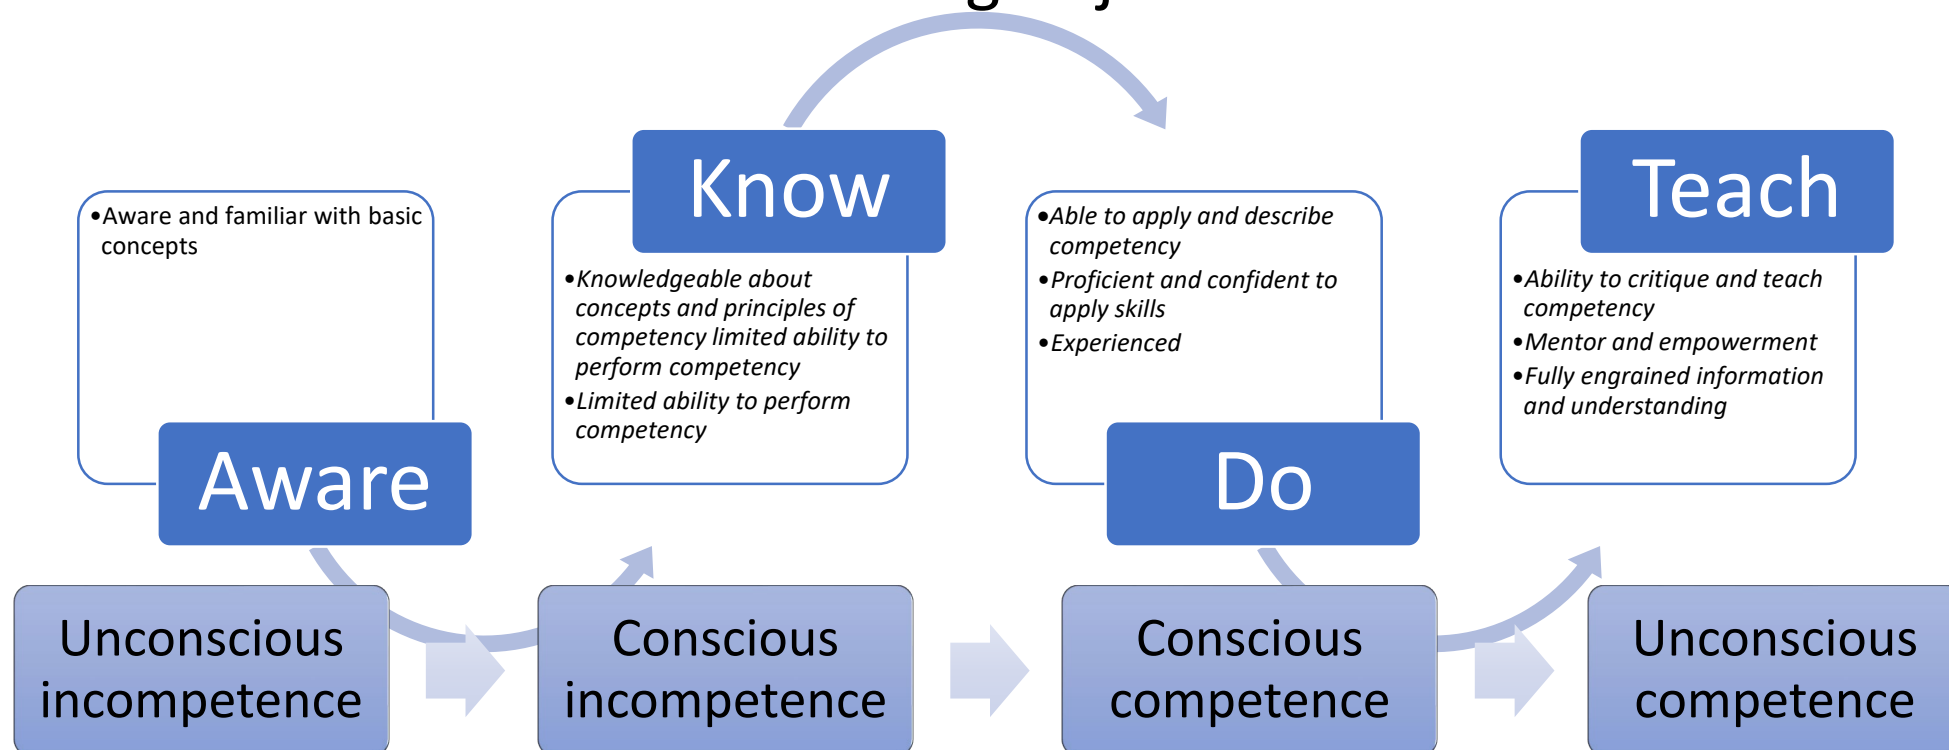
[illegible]

Aware

•Aware and familiar with basic concepts

Know

•Knowledgeable about concepts and principles of competency limited ability to perform competency
•Limited ability to perform competency

Do

•Able to apply and describe competency
•Proficient and confident to apply skills
•Experienced

Teach

•Ability to critique and teach competency
•Mentor and empowerment
•Fully engrained information and understanding

Unconscious incompetence

Conscious incompetence

Conscious competence

Unconscious competence